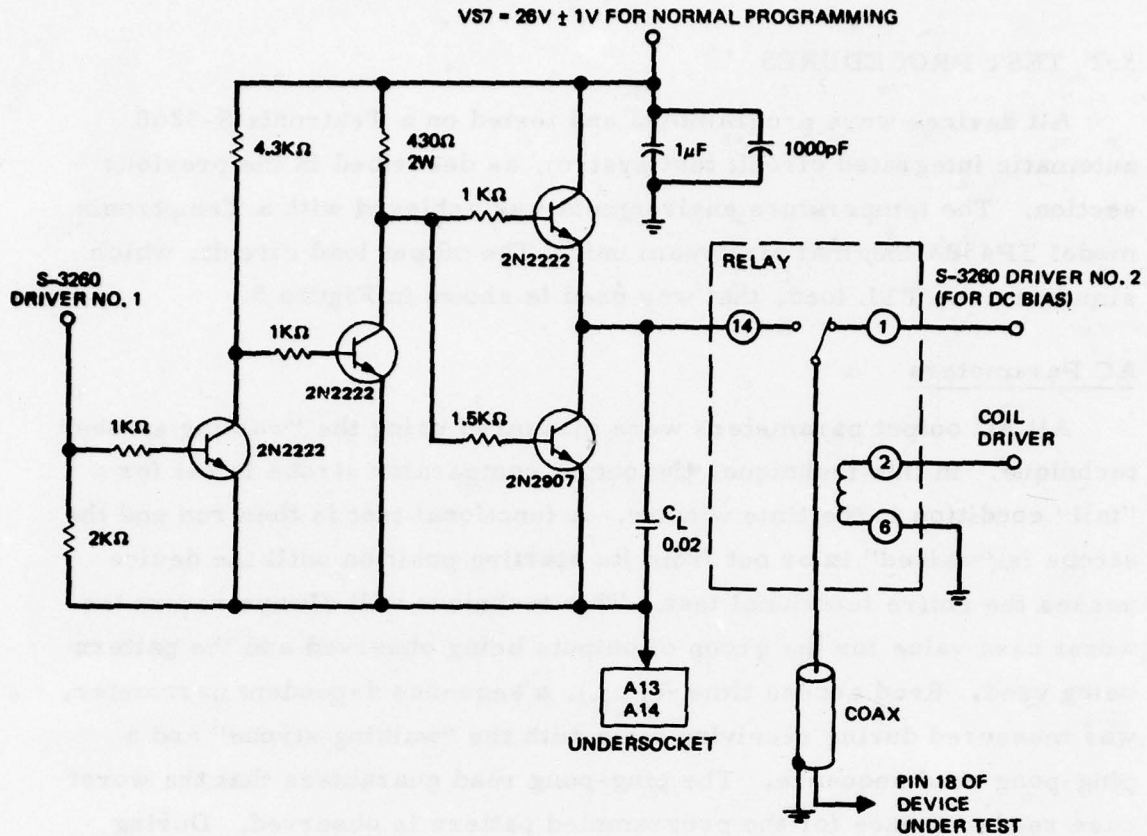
VS7 = 26V ± 1V FOR NORMAL PROGRAMMING

4.3KΩ

430Ω 2W

1µF

1000pF

1 KΩ

2N2222

RELAY

S-3260 DRIVER NO. 2 (FOR DC BIAS)

S-3260 DRIVER NO. 1

1KΩ

2N2222

14

1

1KΩ

2N2222

1.5KΩ

2N2907

COIL DRIVER

2

6

$C_L$ 0.02

2KΩ

A13 A14

UNDERSOCKET

COAX

PIN 18 OF DEVICE UNDER TEST